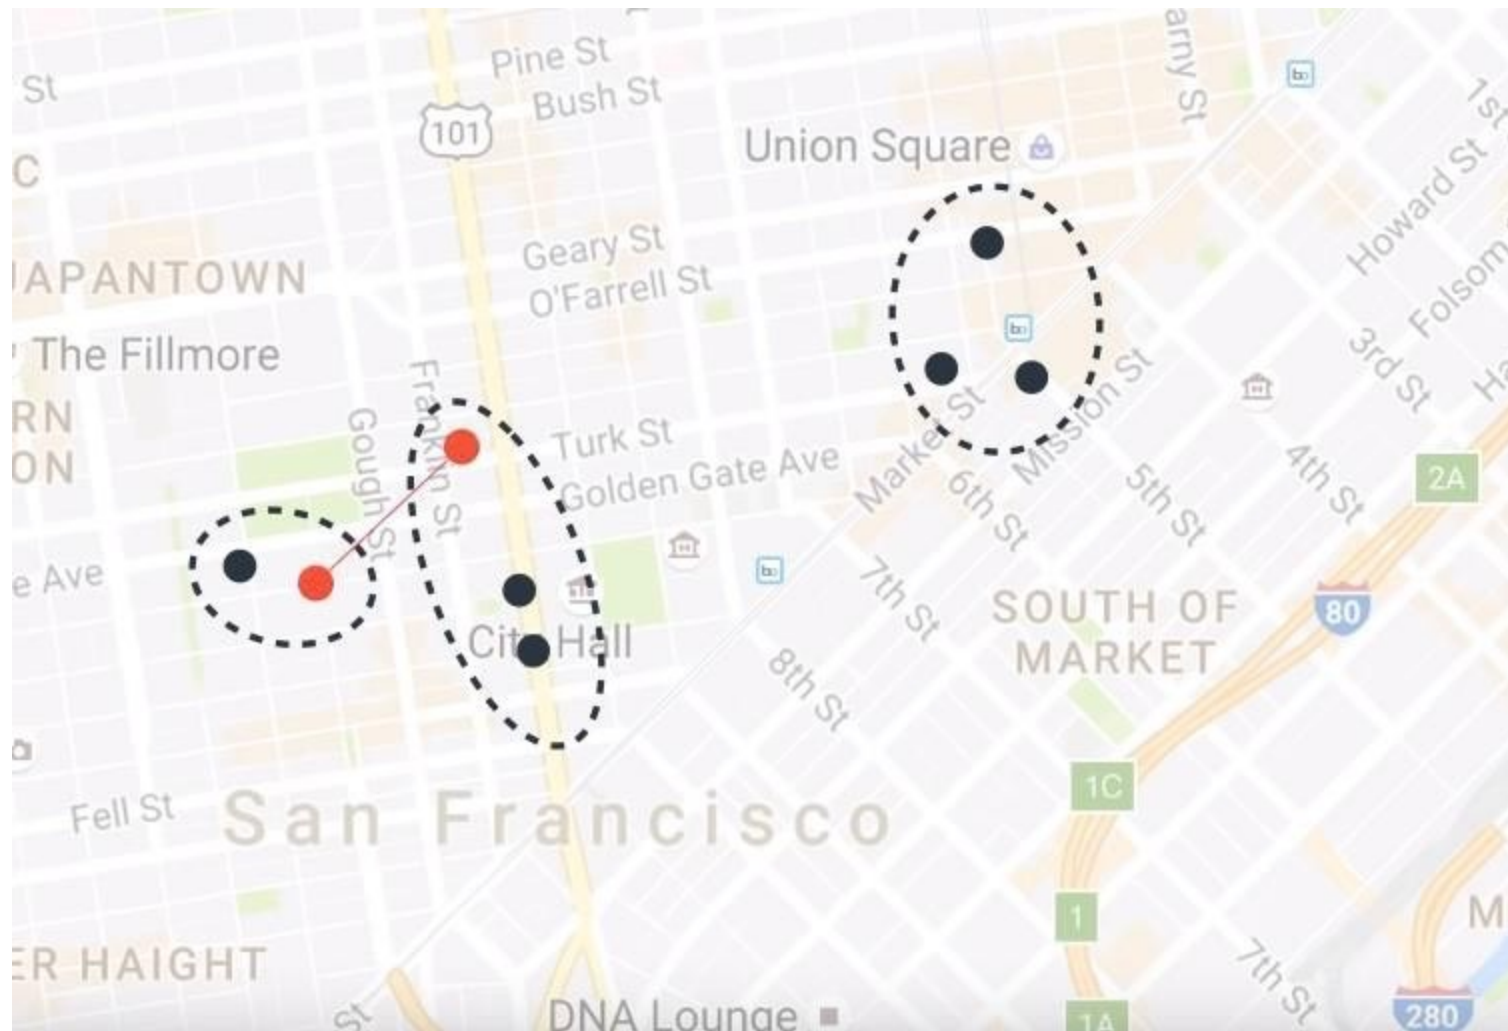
St
Pine St
Bush St
101
arny St
Union Square
1st
Howard St
C
Geary St
O'Farrell St
JAPANTOWN
Folsom
The Fillmore
3rd St
RN
ON
Franklin St
Gough St
Turk St
Golden Gate Ave
Market St
6th St
Mission St
5th St
4th St
2A
e Ave
7th St
SOUTH OF MARKET
80
City Hall
8th St
Fell St
San Francisco
1C
1
M
ER HAIGHT
St
DNA Lounge
1A
7th St
280